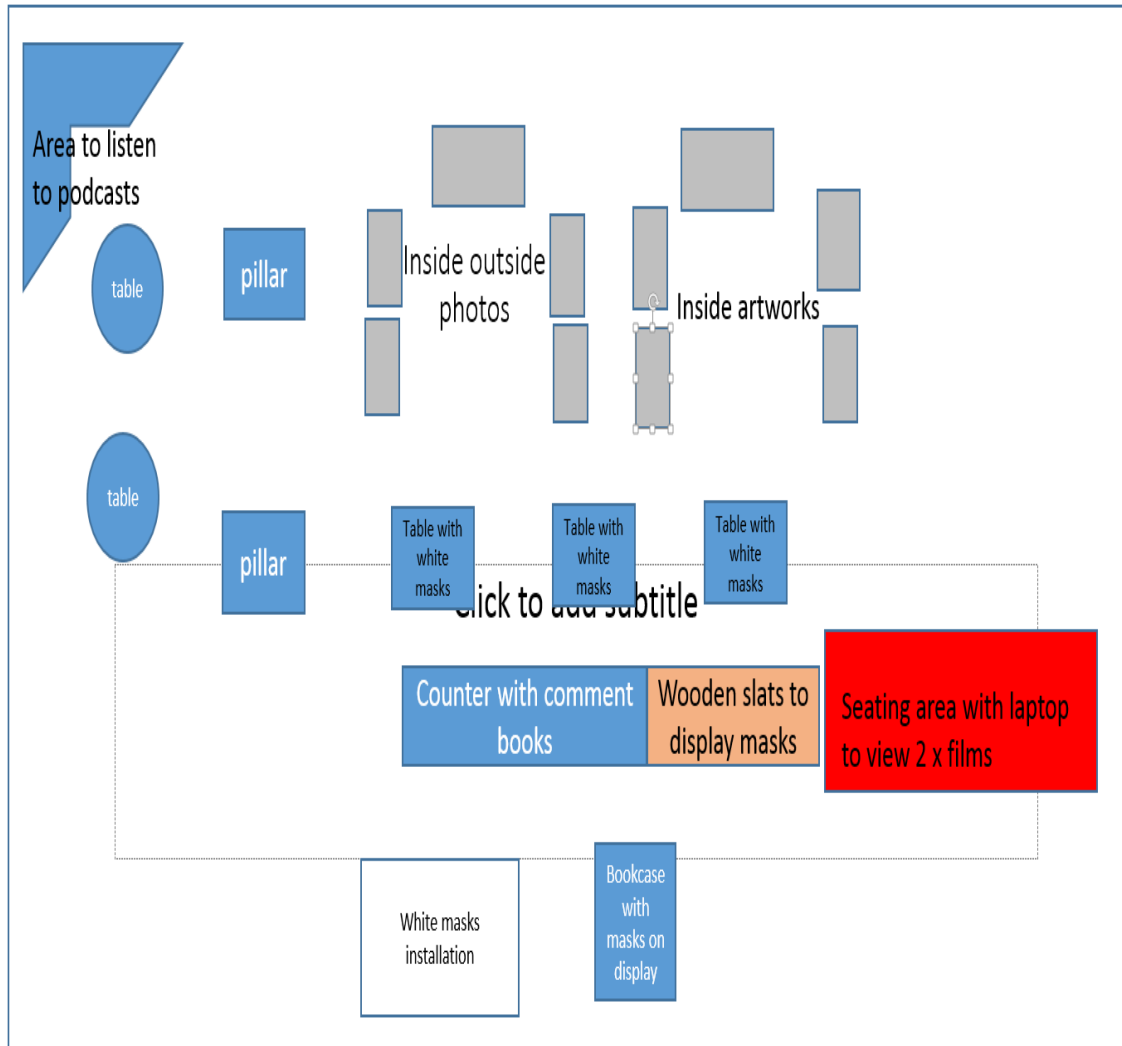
Area to listen to podcasts

table

pillar

Inside outside photos

Inside artworks

table

pillar

Table with white masks

Table with white masks

Table with white masks

Click to add subtitle

Counter with comment books

Wooden slats to display masks

Seating area with laptop to view 2 x films

White masks installation

Bookcase with masks on display